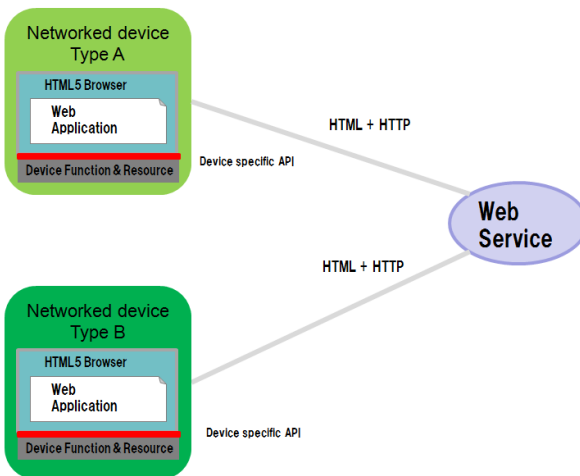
Networked device Type A

HTML5 Browser

Web Application

Device Function & Resource

Device specific API

HTML + HTTP

Web Service

HTML + HTTP

Networked device Type B

HTML5 Browser

Web Application

Device Function & Resource

Device specific API